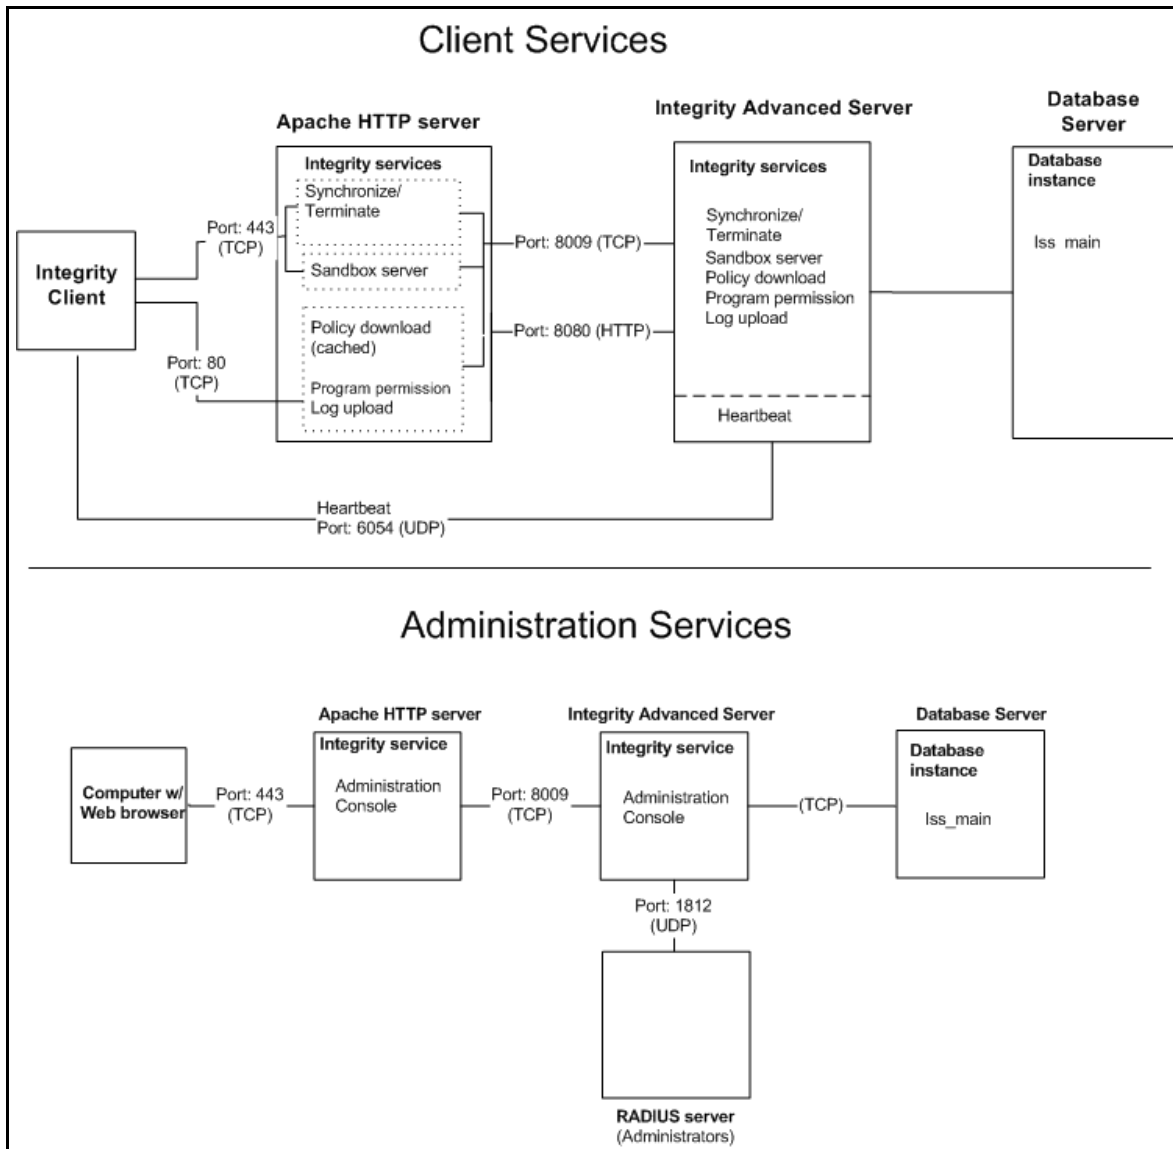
Client Services

Apache HTTP server

Integrity services

Synchronize/ Terminate

Sandbox server

Policy download (cached)

Program permission
Log upload

Integrity Advanced Server

Integrity services

Synchronize/ Terminate
Sandbox server
Policy download
Program permission
Log upload

Heartbeat

Database Server

Database instance

Iss main

Integrity Client

Port: 443 (TCP)

Port: 80 (TCP)

Port: 8009 (TCP)

Port: 8080 (HTTP)

Heartbeat
Port: 6054 (UDP)

Administration Services

Apache HTTP server

Integrity service

Administration Console

Integrity Advanced Server

Integrity service

Administration Console

Database Server

Database instance

Iss_main

Computer w/ Web browser

Port: 443 (TCP)

Port: 8009 (TCP)

(TCP)

Port: 1812 (UDP)

RADIUS server
(Administrators)